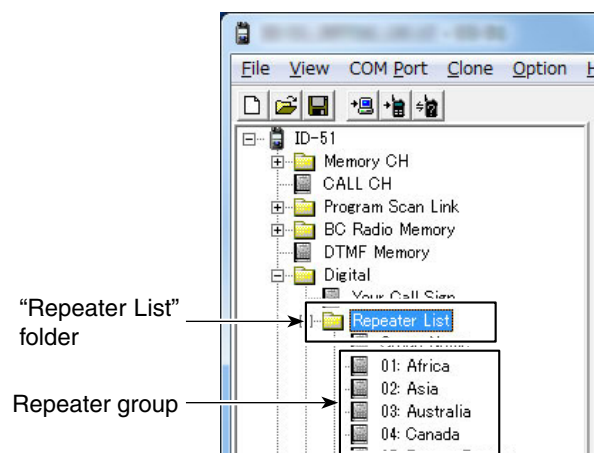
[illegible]

File View COM Port Clone Option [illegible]

ID-51
Memory CH
CALL CH
Program Scan Link
BC Radio Memory
DTMF Memory
Digital
Your Call Sign
Repeater List
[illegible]
01: Africa
02: Asia
03: Australia
04: Canada
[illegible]

"Repeater List" folder

Repeater group